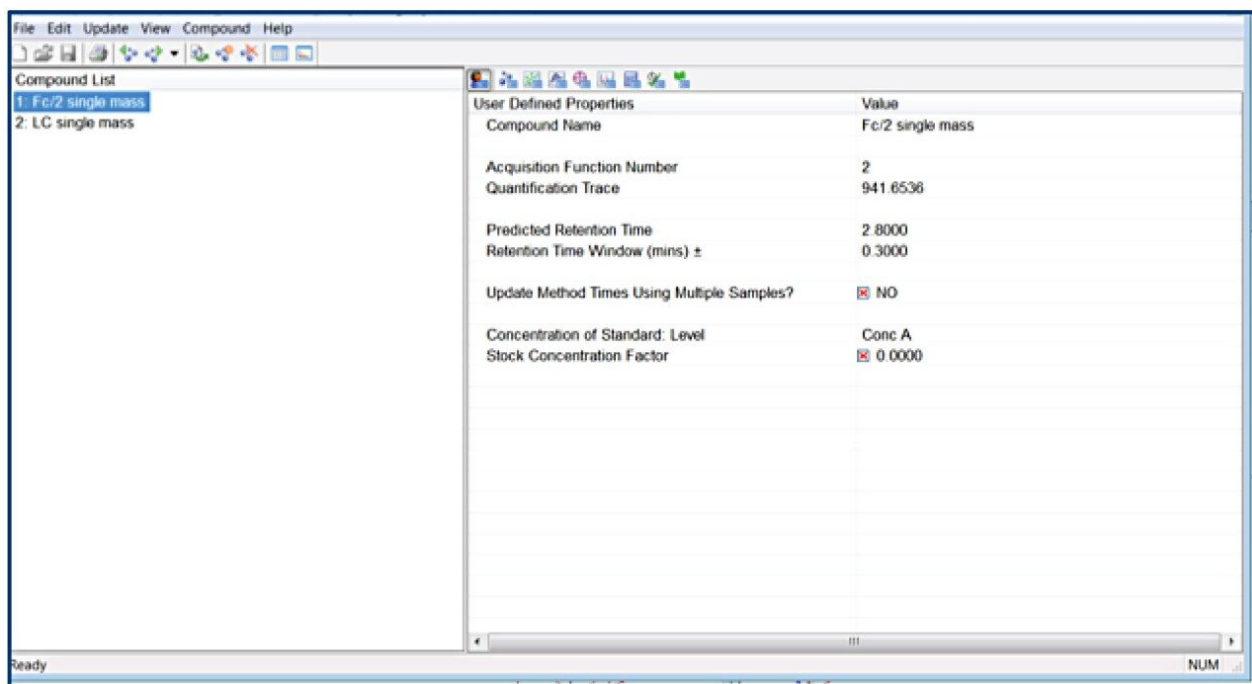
File Edit Update View Compound Help

Compound List

1: Fc/2 single mass
2: LC single mass

| User Defined Properties | Value |
|---|---|
| Compound Name | Fc/2 single mass |
| Acquisition Function Number | 2 |
| Quantification Trace | 941.6536 |
| Predicted Retention Time | 2.8000 |
| Retention Time Window (mins) ± | 0.3000 |
| Update Method Times Using Multiple Samples? | NO |
| Concentration of Standard: Level | Conc A |
| Stock Concentration Factor | 0.0000 |

Ready

NUM